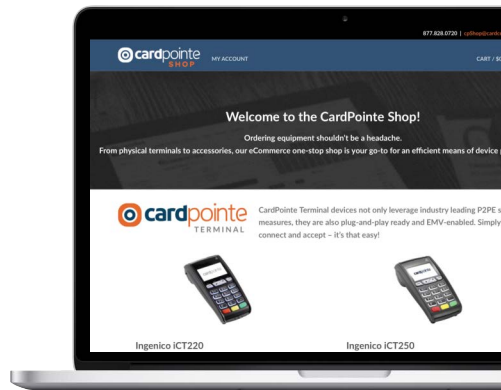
877.828.0720 | cpShop@cardp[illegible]

cardpointe SHOP

MY ACCOUNT

CART / S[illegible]

Welcome to the CardPointe Shop!

Ordering equipment shouldn't be a headache.

From physical terminals to accessories, our eCommerce one-stop shop is your go-to for an efficient means of device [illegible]

cardpointe TERMINAL

CardPointe Terminal devices not only leverage industry leading P2PE s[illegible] measures, they are also plug-and-play ready and EMV-enabled. Simply connect and accept – it's that easy!

Ingenico iCT220

Ingenico iCT250